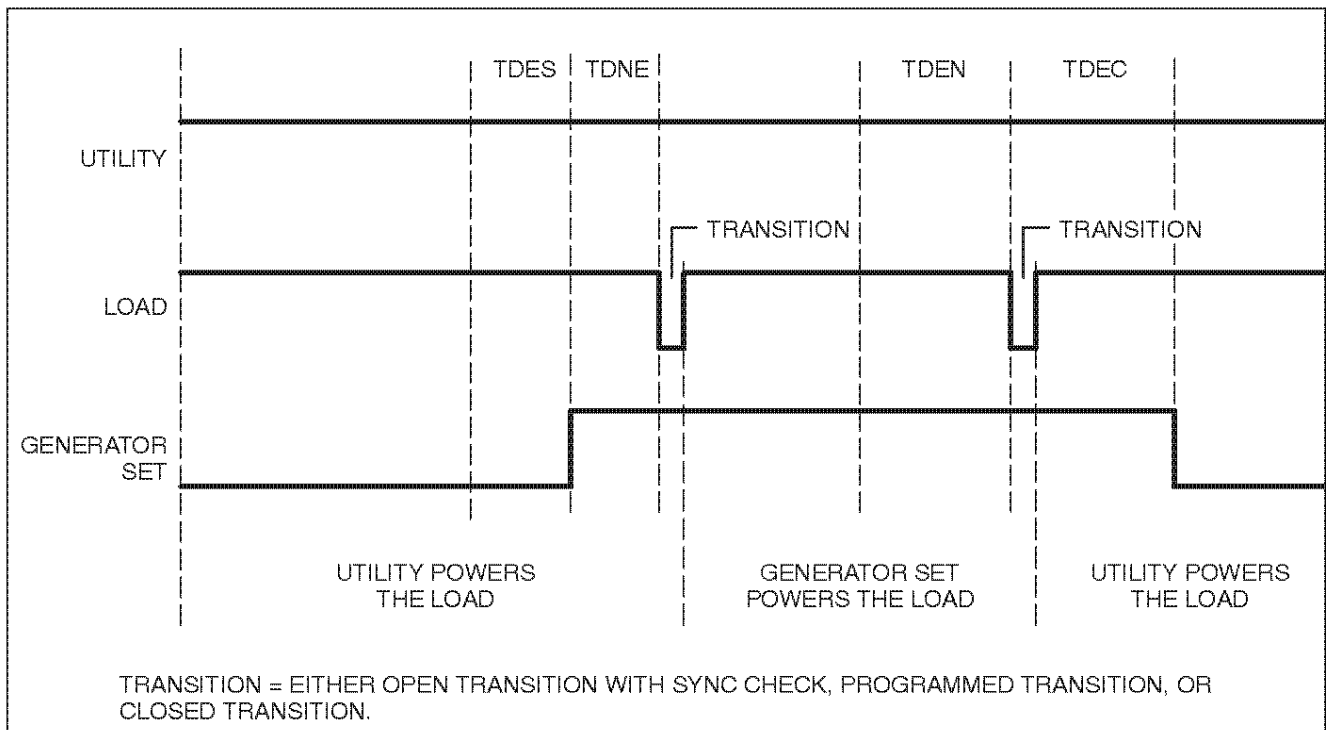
TDES TDNE TDEN TDEC

UTILITY

TRANSITION

TRANSITION

LOAD

GENERATOR SET

UTILITY POWERS THE LOAD

GENERATOR SET POWERS THE LOAD

UTILITY POWERS THE LOAD

TRANSITION = EITHER OPEN TRANSITION WITH SYNC CHECK, PROGRAMMED TRANSITION, OR CLOSED TRANSITION.